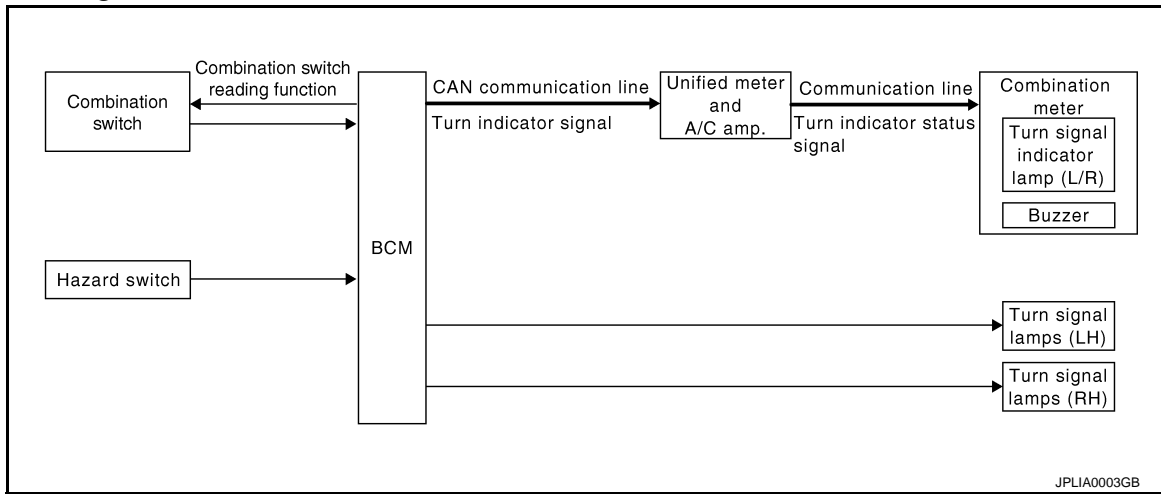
Combination switch

Combination switch reading function

BCM

CAN communication line

Turn indicator signal

Unified meter and A/C amp.

Communication line

Turn indicator status signal

Combination meter

Turn signal indicator lamp (L/R)

Buzzer

Hazard switch

Turn signal lamps (LH)

Turn signal lamps (RH)

JPLIA0003GB